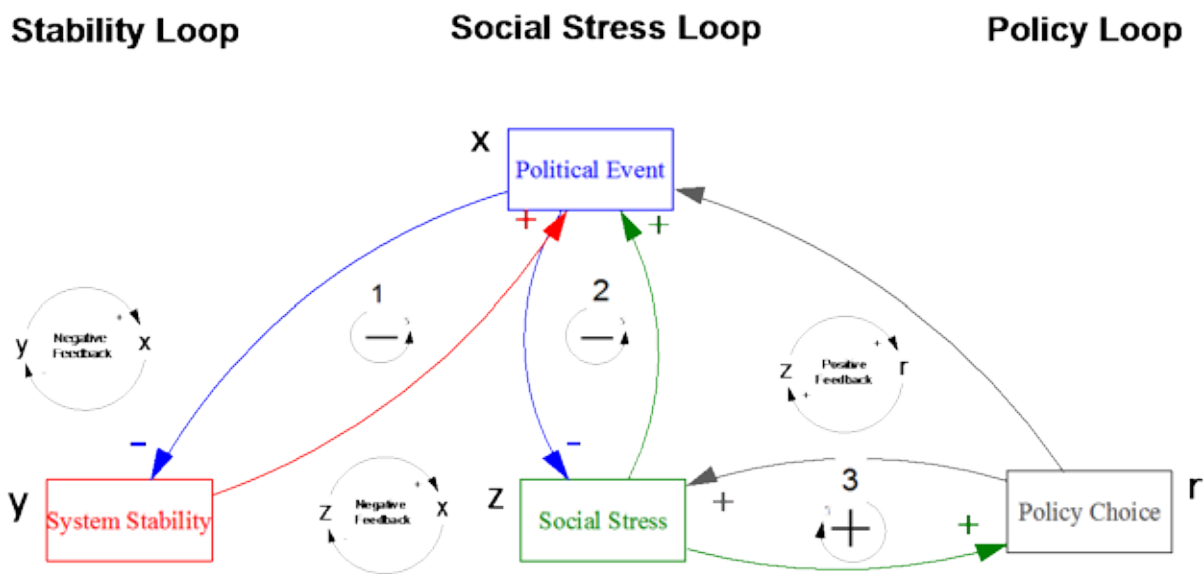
Stability Loop

Social Stress Loop

Policy Loop

x

Political Event

+ +

1

2

y Negative Feedback x

−

−

Positive Feedback

z r

−

−

y

System Stability

z Negative Feedback x

z

Social Stress

+

3

+

+

Policy Choice

r